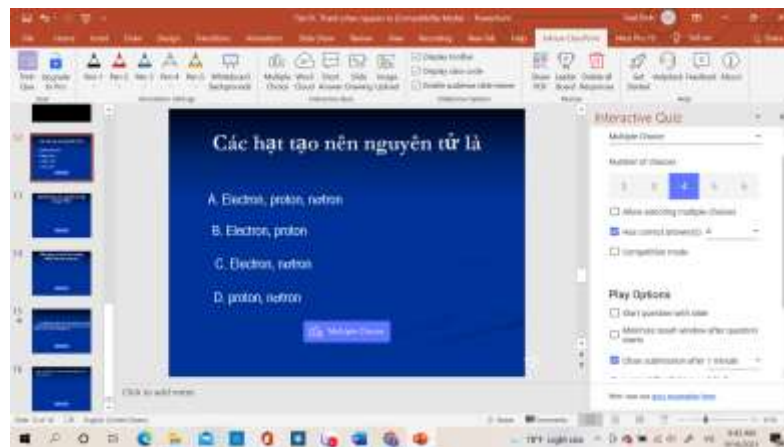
Các hạt tạo nên nguyên tử là

A. Electron, proton, netron

B. Electron, proton

C. Electron, netron

D. proton, netron

Multiple Choice

Interactive Quiz

Multiple Choice

Number of choices

1 2 3 4 5 6

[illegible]

Has correct answer(s): A

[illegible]

Play Options

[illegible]

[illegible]

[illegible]

Click to add notes

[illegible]